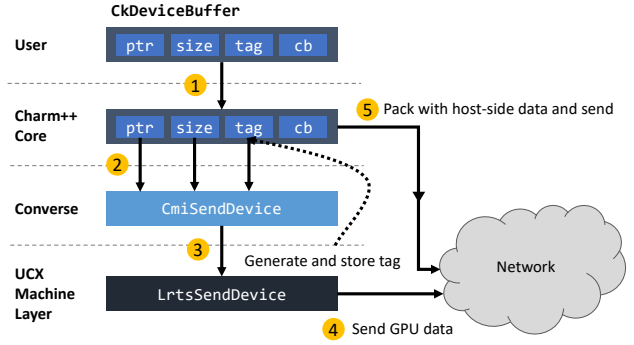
CkDeviceBuffer

User

ptr size tag cb

1

Charm++ Core

ptr size tag cb

5 Pack with host-side data and send

2

Converse

CmiSendDevice

3

Generate and store tag

UCX Machine Layer

LrtsSendDevice

Network

4 Send GPU data